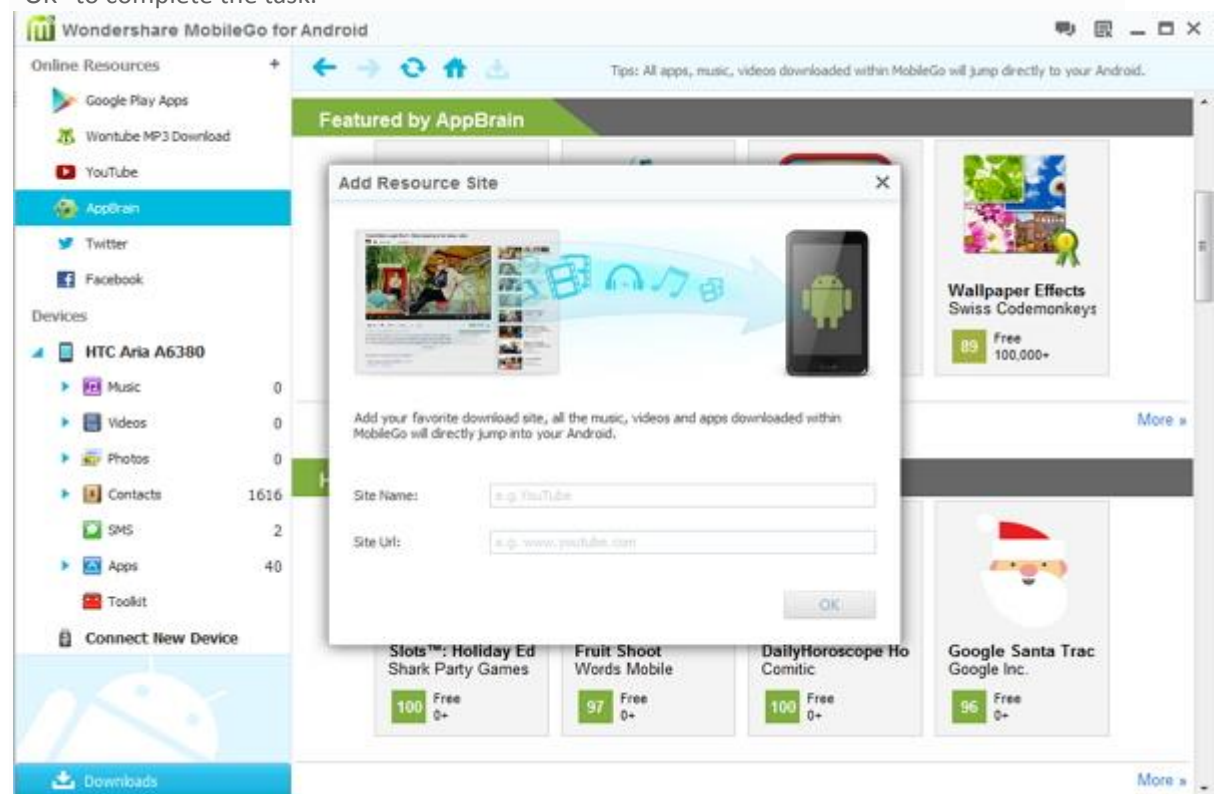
OK" to complete the task.

Wondershare MobileGo for Android

Online Resources +
Google Play Apps
Wontube MP3 Download
YouTube
AppBrain
Twitter
Facebook
Devices
HTC Aria A6380
Music 0
Videos 0
Photos 0
Contacts 1616
SMS 2
Apps 40
Toolkit
Connect New Device

Downloads

Tips: All apps, music, videos downloaded within MobileGo will jump directly to your Android.

Featured by AppBrain

Wallpaper Effects
Swiss Codemonkeys
89 Free 100,000+

More »

Add Resource Site ×

Add your favorite download site, all the music, videos and apps downloaded within MobileGo will directly jump into your Android.

Site Name: e.g. YouTube

Site Url: e.g. www.youtube.com

OK

Slots™: Holiday Ed
Shark Party Games
100 Free 0+

Fruit Shoot
Words Mobile
97 Free 0+

DailyHoroscope Ho
Comitic
100 Free 0+

Google Santa Trac
Google Inc.
96 Free 0+

More »